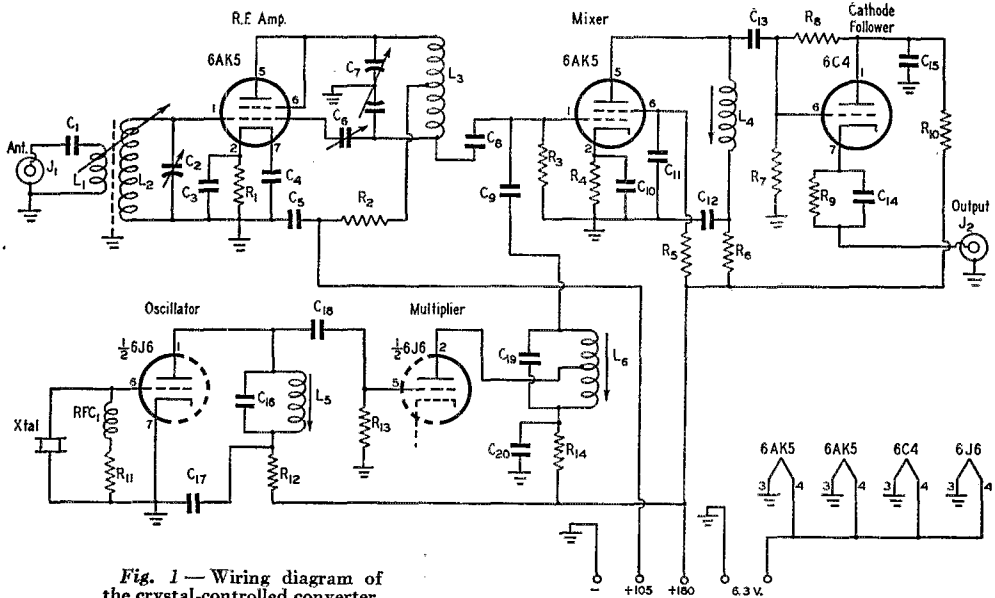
R.F. Amp.

6AK5

Mixer

6AK5

Cathode Follower

6C4

Ant.

$J_1$

$C_1$

$L_1$

$L_2$

$C_2$

$C_3$

$R_1$

$C_4$

$C_5$

$R_2$

$C_6$

$C_7$

$L_3$

$C_8$

$C_9$

$R_3$

$R_4$

$C_{10}$

$C_{11}$

$L_4$

$C_{12}$

$C_{13}$

$R_5$

$R_6$

$R_7$

$R_8$

$C_{15}$

$R_{10}$

$R_9$

$C_{14}$

Output

$J_2$

Oscillator

$\frac{1}{2}$6J6

Multiplier

$\frac{1}{2}$6J6

$C_{18}$

$C_{16}$

$L_5$

$R_{13}$

$C_{19}$

$L_6$

$C_{20}$

$R_{14}$

Xtal

$RFC_1$

$R_{11}$

$C_{17}$

$R_{12}$

6AK5

6AK5

6C4

6J6

–

+105

+180

6.3 V.

Fig. 1 — Wiring diagram of the crystal-controlled converter.